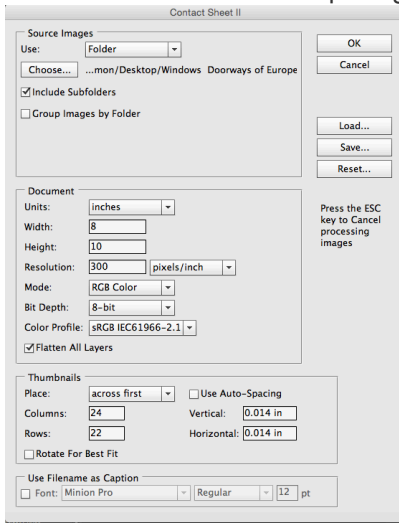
Contact Sheet II

Source Images
Use: Folder
Choose... ...mon/Desktop/Windows Doorways of Europe
Include Subfolders
Group Images by Folder

OK
Cancel

Load...
Save...
Reset...

Document
Units: inches
Width: 8
Height: 10
Resolution: 300 pixels/inch
Mode: RGB Color
Bit Depth: 8-bit
Color Profile: sRGB IEC61966-2.1
Flatten All Layers

Press the ESC key to Cancel processing images

Thumbnails
Place: across first
Use Auto-Spacing
Columns: 24
Vertical: 0.014 in
Rows: 22
Horizontal: 0.014 in
Rotate For Best Fit

Use Filename as Caption
Font: Minion Pro Regular 12 pt